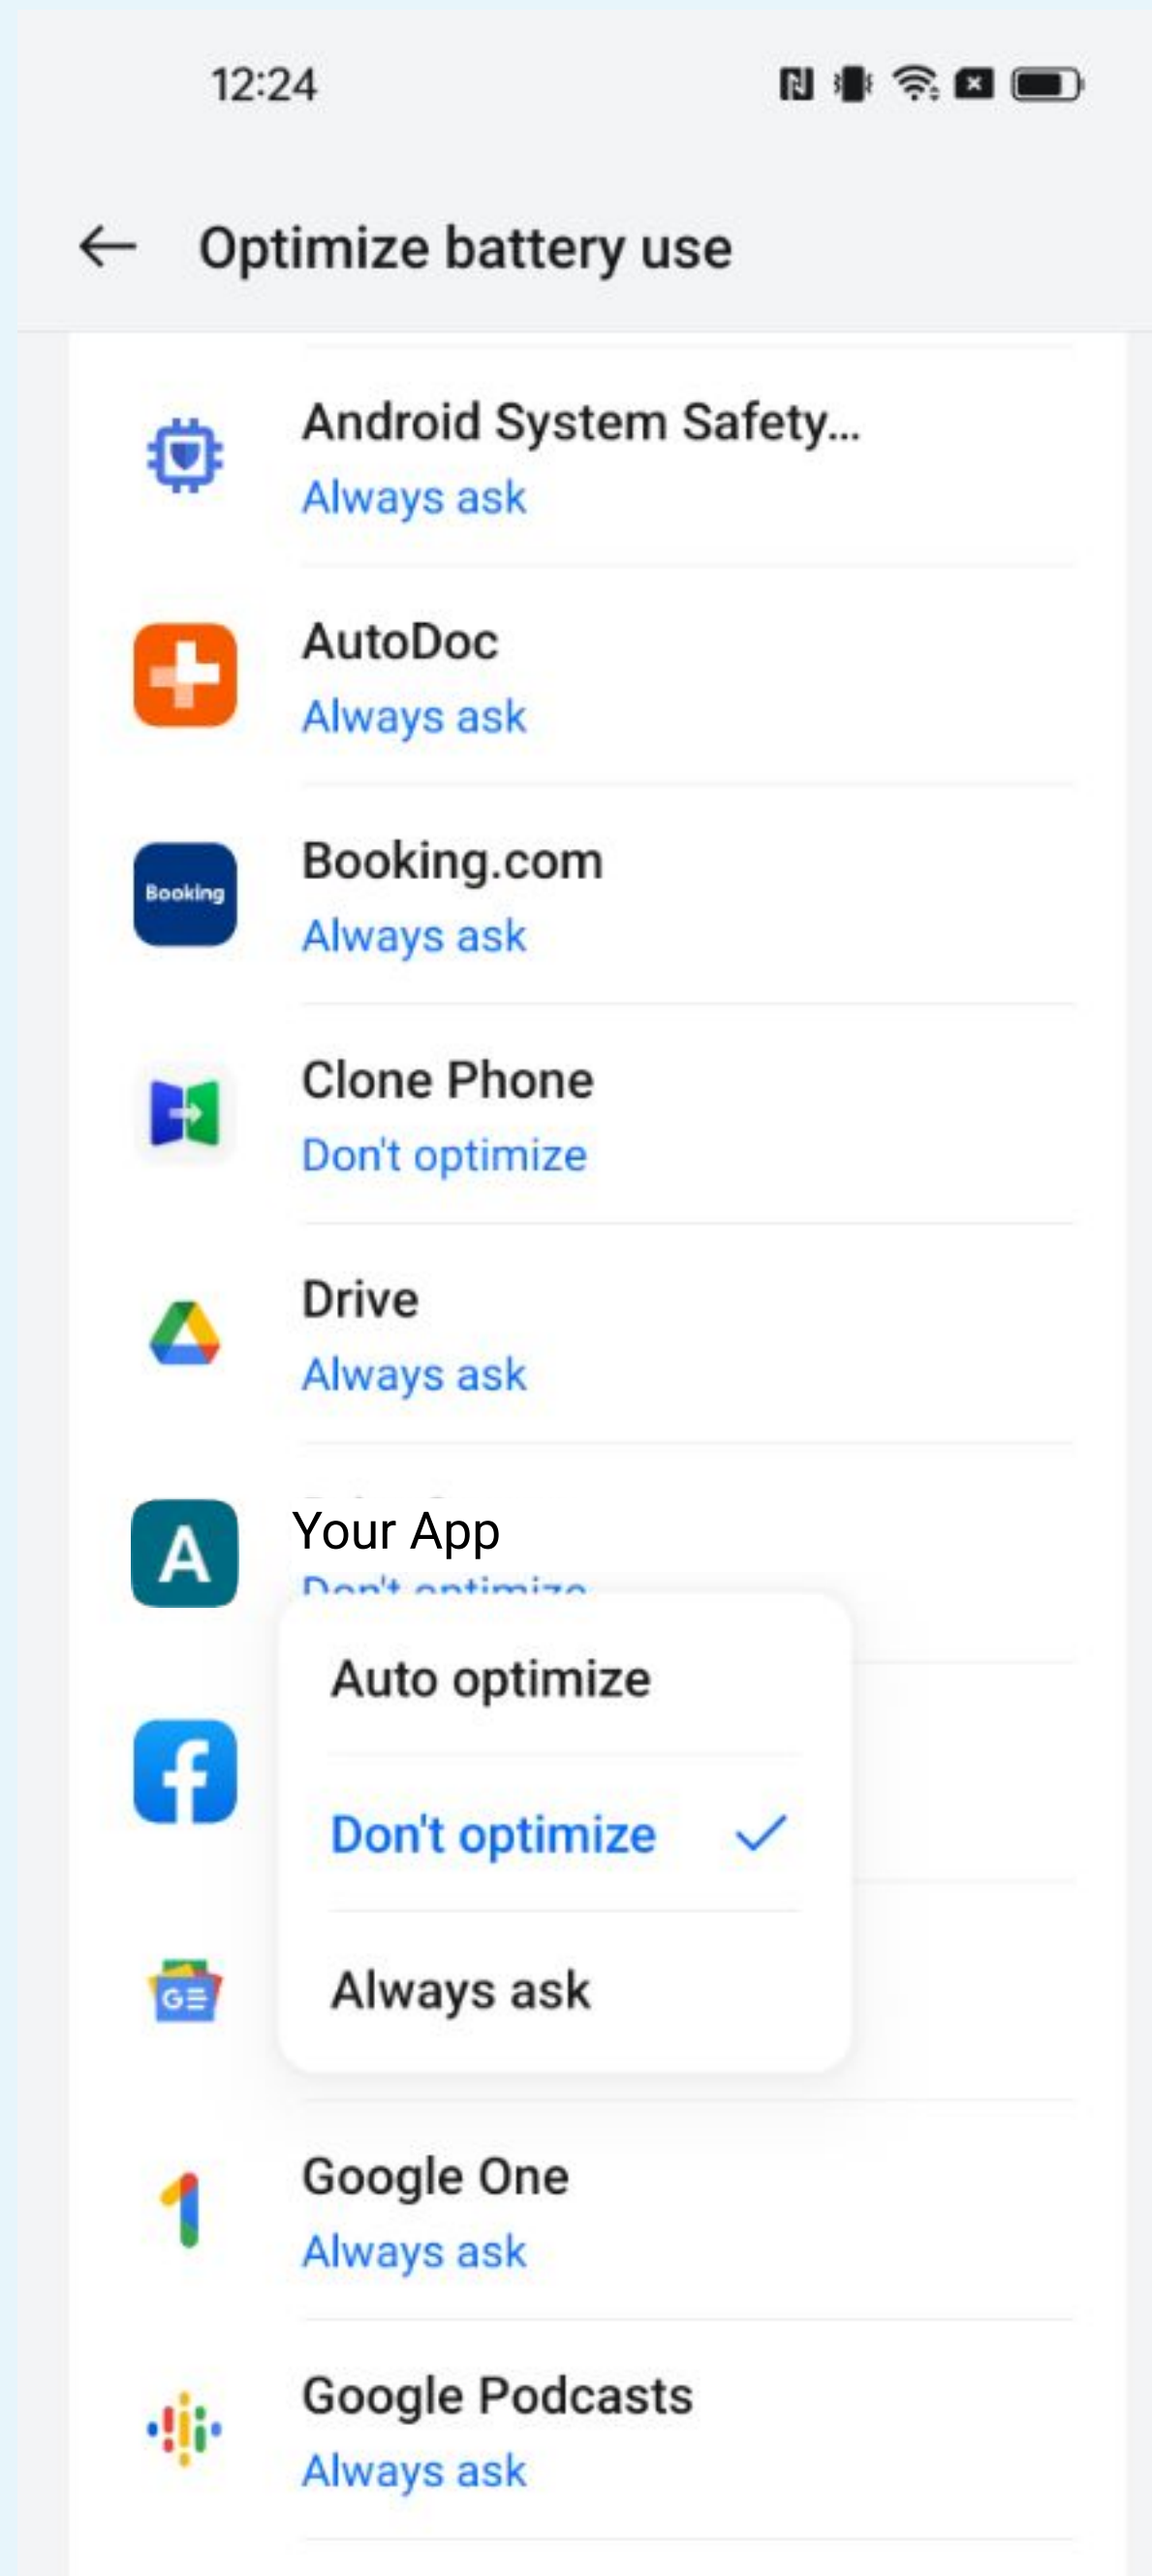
12:24

Optimize battery use

Android System Safety...
Always ask

AutoDoc
Always ask

Booking
Booking.com
Always ask

Clone Phone
Don't optimize

Drive
Always ask

A
Your App
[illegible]

Auto optimize

Don't optimize

Always ask

Google One
Always ask

Google Podcasts
Always ask